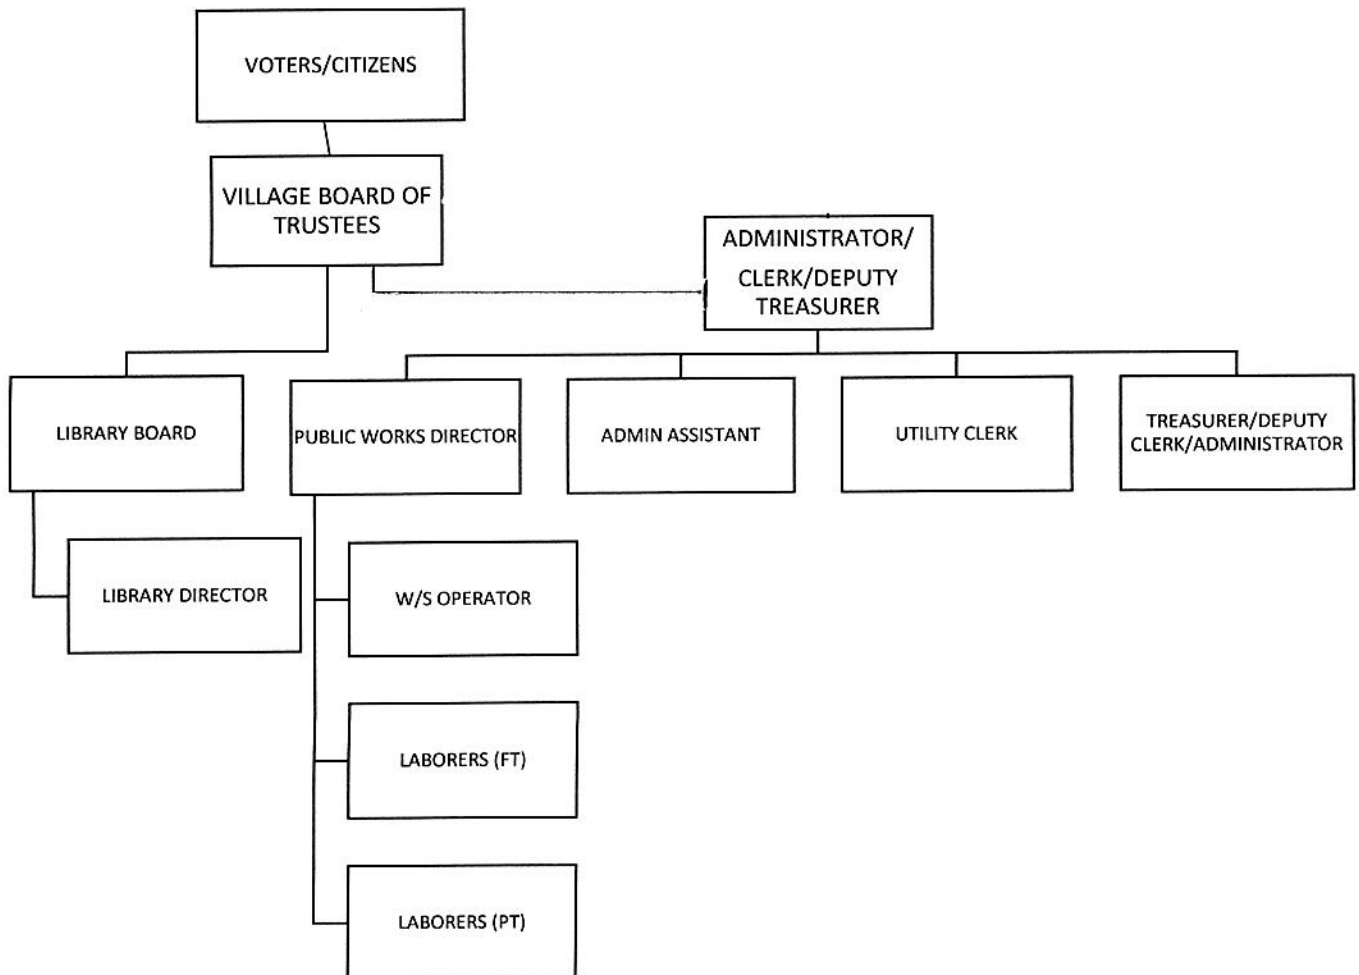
VOTERS/CITIZENS

VILLAGE BOARD OF TRUSTEES

ADMINISTRATOR/ CLERK/DEPUTY TREASURER

LIBRARY BOARD

PUBLIC WORKS DIRECTOR

ADMIN ASSISTANT

UTILITY CLERK

TREASURER/DEPUTY CLERK/ADMINISTRATOR

LIBRARY DIRECTOR

W/S OPERATOR

LABORERS (FT)

LABORERS (PT)